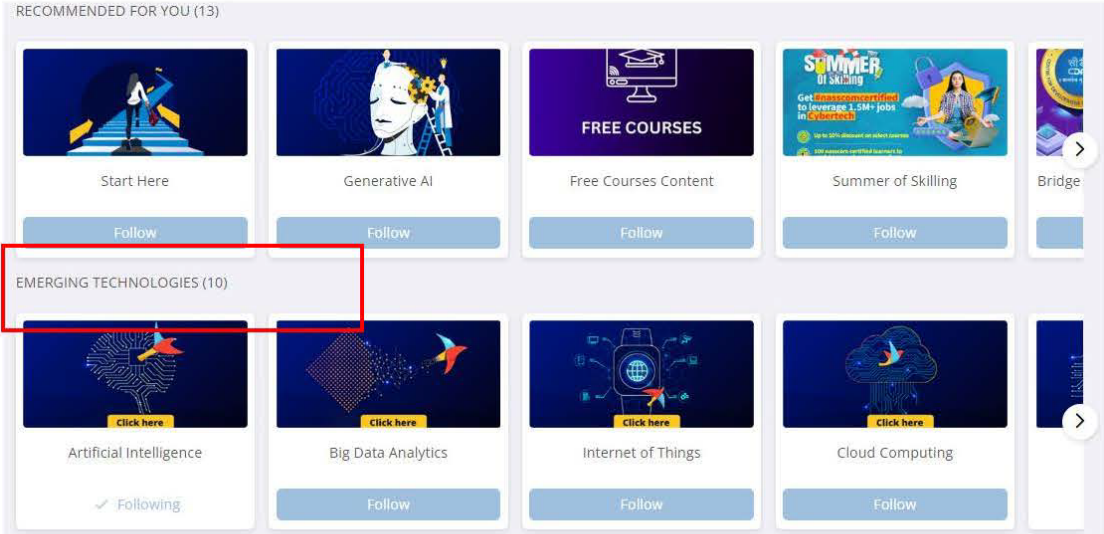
RECOMMENDED FOR YOU (13)

FREE COURSES

SUMMER of Skilling

Get #nasscomcertified to leverage 1.5M+ jobs in Cybertech

Start Here

Follow

Generative AI

Follow

Free Courses Content

Follow

Summer of Skilling

Follow

Bridge

EMERGING TECHNOLOGIES (10)

Click here

Artificial Intelligence

✓ Following

Click here

Big Data Analytics

Follow

Click here

Internet of Things

Follow

Click here

Cloud Computing

Follow